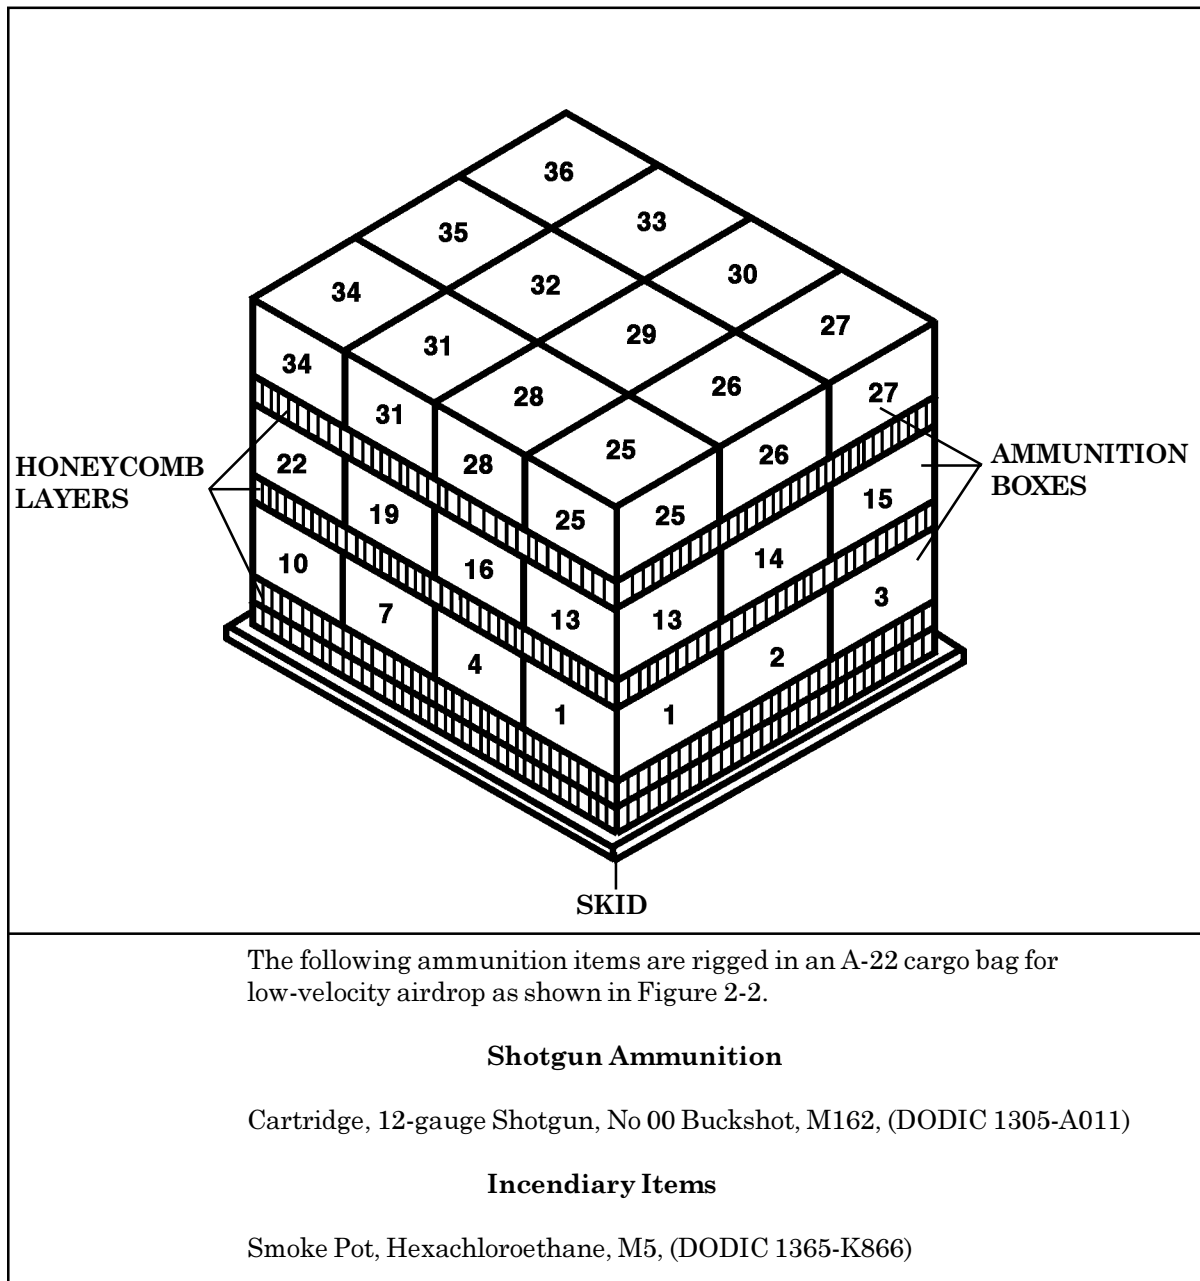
36
35
33
34
32
30
31
29
27
34
28
26
31
27
25
HONEYCOMB LAYERS
22
28
26
AMMUNITION BOXES
19
25
25
15
10
16
14
7
13
13
3
4
2
1
1
SKID

The following ammunition items are rigged in an A-22 cargo bag for low-velocity airdrop as shown in Figure 2-2.

Shotgun Ammunition

Cartridge, 12-gauge Shotgun, No 00 Buckshot, M162, (DODIC 1305-A011)

Incendiary Items

Smoke Pot, Hexachloroethane, M5, (DODIC 1365-K866)